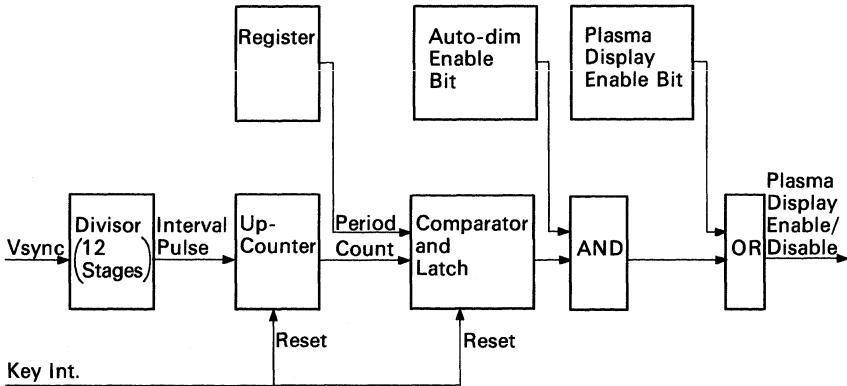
Register

Auto-dim Enable Bit

Plasma Display Enable Bit

Vsync

Divisor (12 Stages)

Interval Pulse

Up-Counter

Period Count

Comparator and Latch

AND

OR

Plasma Display Enable/ Disable

Reset

Reset

Key Int.